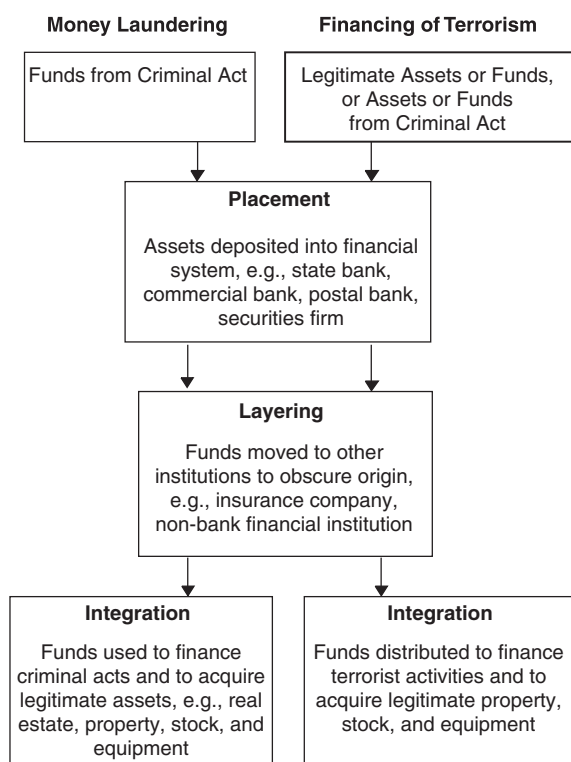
Money Laundering

Financing of Terrorism

Funds from Criminal Act

Legitimate Assets or Funds, or Assets or Funds from Criminal Act

Placement

Assets deposited into financial system, e.g., state bank, commercial bank, postal bank, securities firm

Layering

Funds moved to other institutions to obscure origin, e.g., insurance company, non-bank financial institution

Integration

Funds used to finance criminal acts and to acquire legitimate assets, e.g., real estate, property, stock, and equipment

Integration

Funds distributed to finance terrorist activities and to acquire legitimate property, stock, and equipment